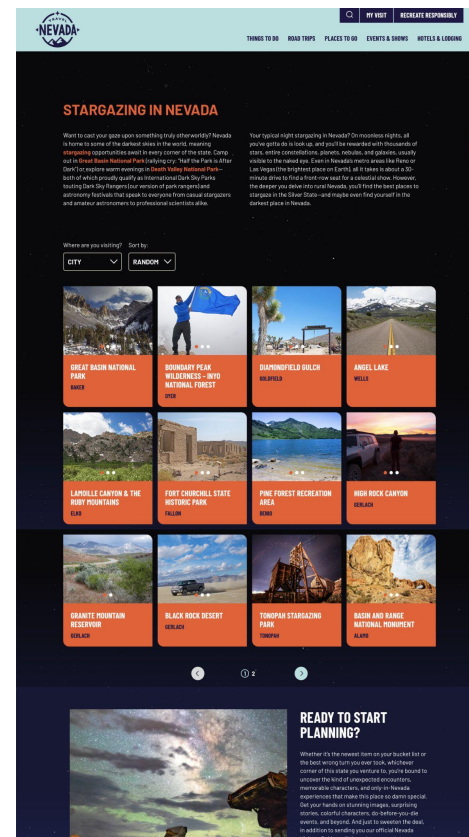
TRAVEL NEVADA

MY VISIT RECREATE RESPONSIBLY

THINGS TO DO ROAD TRIPS PLACES TO GO EVENTS & SHOWS HOTELS & LODGING

STARGAZING IN NEVADA

Want to cast your gaze upon something truly otherworldly? Nevada is home to some of the darkest skies in the world, meaning stargazing opportunities await in every corner of the state. Camp out in Great Basin National Park (rallying cry: "Half the Park is After Dark") or explore warm evenings in Death Valley National Park—both of which proudly qualify as International Dark Sky Parks touting Dark Sky Rangers (our version of park rangers) and astronomy festivals that speak to everyone from casual stargazers and amateur astronomers to professional scientists alike.

Your typical night stargazing in Nevada? On moonless nights, all you've gotta do is look up, and you'll be rewarded with thousands of stars, entire constellations, planets, nebulas, and galaxies, usually visible to the naked eye. Even in Nevada's metro areas (like Reno or Las Vegas (the brightest place on Earth), all it takes is about a 30-minute drive to find a front-row seat for a celestial show. However, the deeper you delve into rural Nevada, you'll find the best places to stargaze in the Silver State—and maybe even find yourself in the darkest place in Nevada.

Where are you visiting? Sort by:

CITY RANDOM

GREAT BASIN NATIONAL PARK
BAKER

BOUNDARY PEAK WILDERNESS - INYO NATIONAL FOREST
DYER

DIAMONDFIELD GULCH
GOLDFIELD

ANGEL LAKE
WELLS

LAMOILLE CANYON & THE RUBY MOUNTAINS
ELKO

FORT CHURCHILL STATE HISTORIC PARK
FALLON

PINE FOREST RECREATION AREA
DENIO

HIGH ROCK CANYON
GERLACH

GRANITE MOUNTAIN RESERVOIR
GERLACH

BLACK ROCK DESERT
GERLACH

TONOPAH STARGAZING PARK
TONOPAH

BASIN AND RANGE NATIONAL MONUMENT
ALAMO

1 2

READY TO START PLANNING?

Whether it's the newest item on your bucket list or the best wrong turn you ever took, whichever corner of this state you venture to, you're bound to uncover the kind of unexpected encounters, memorable characters, and only-in-Nevada experiences that make this place so damn special. Get your hands on stunning images, surprising stories, colorful characters, do-before-you-die events, and beyond. And just to sweeten the deal, in addition to sending you our official Nevada